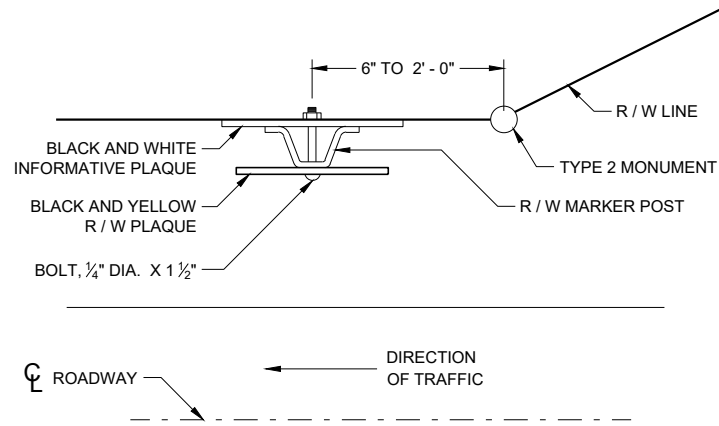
6" TO 2' - 0"

R / W LINE

BLACK AND WHITE INFORMATIVE PLAQUE

TYPE 2 MONUMENT

BLACK AND YELLOW R / W PLAQUE

R / W MARKER POST

BOLT, $\frac{1}{4}$" DIA. X 1 $\frac{1}{2}$"

DIRECTION OF TRAFFIC

℄ ROADWAY